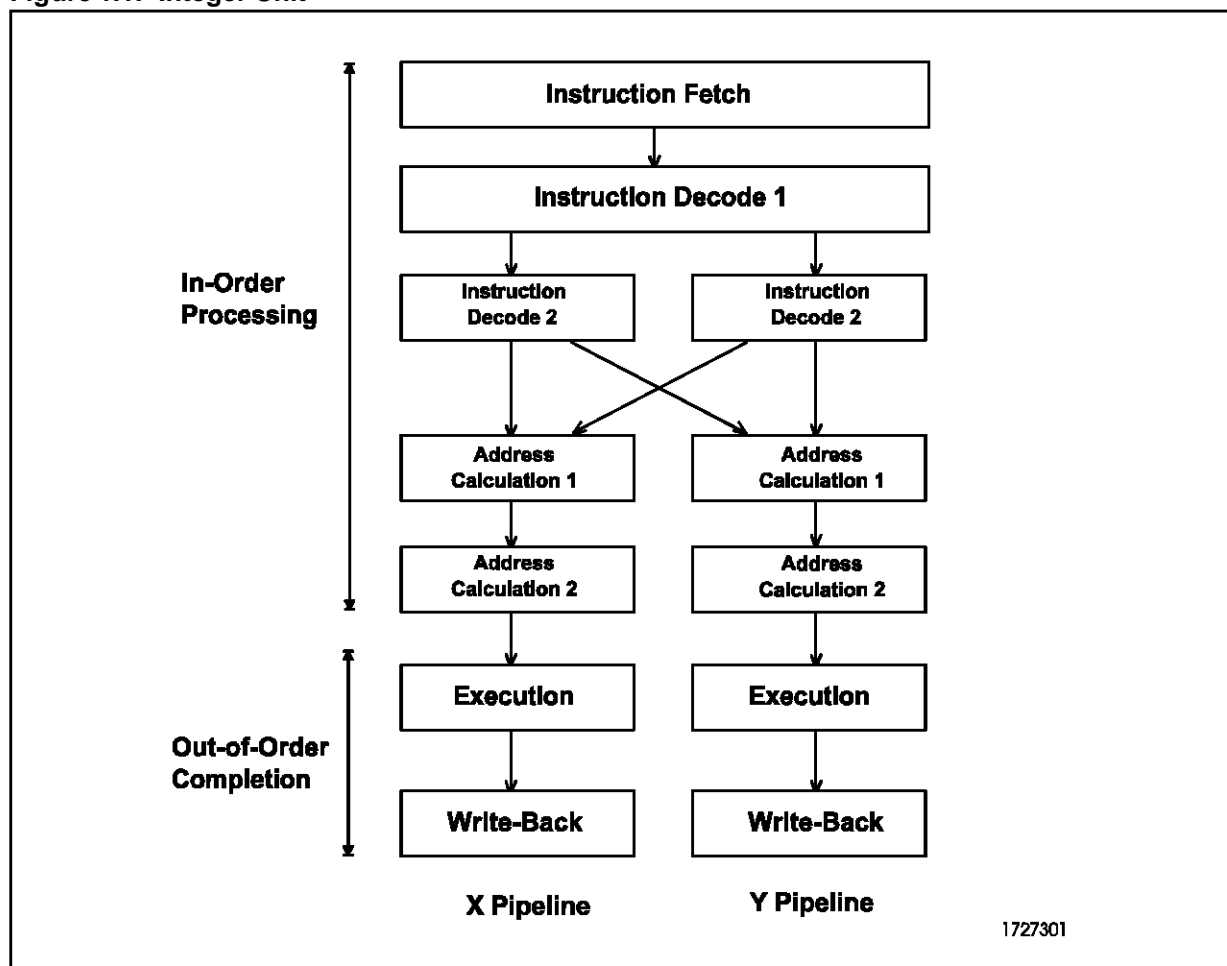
Figure 1.1. Integer Unit

In-Order Processing

Instruction Fetch

Instruction Decode 1

Instruction Decode 2

Instruction Decode 2

Address Calculation 1

Address Calculation 1

Address Calculation 2

Address Calculation 2

Out-of-Order Completion

Execution

Execution

Write-Back

Write-Back

X Pipeline

Y Pipeline

1727301